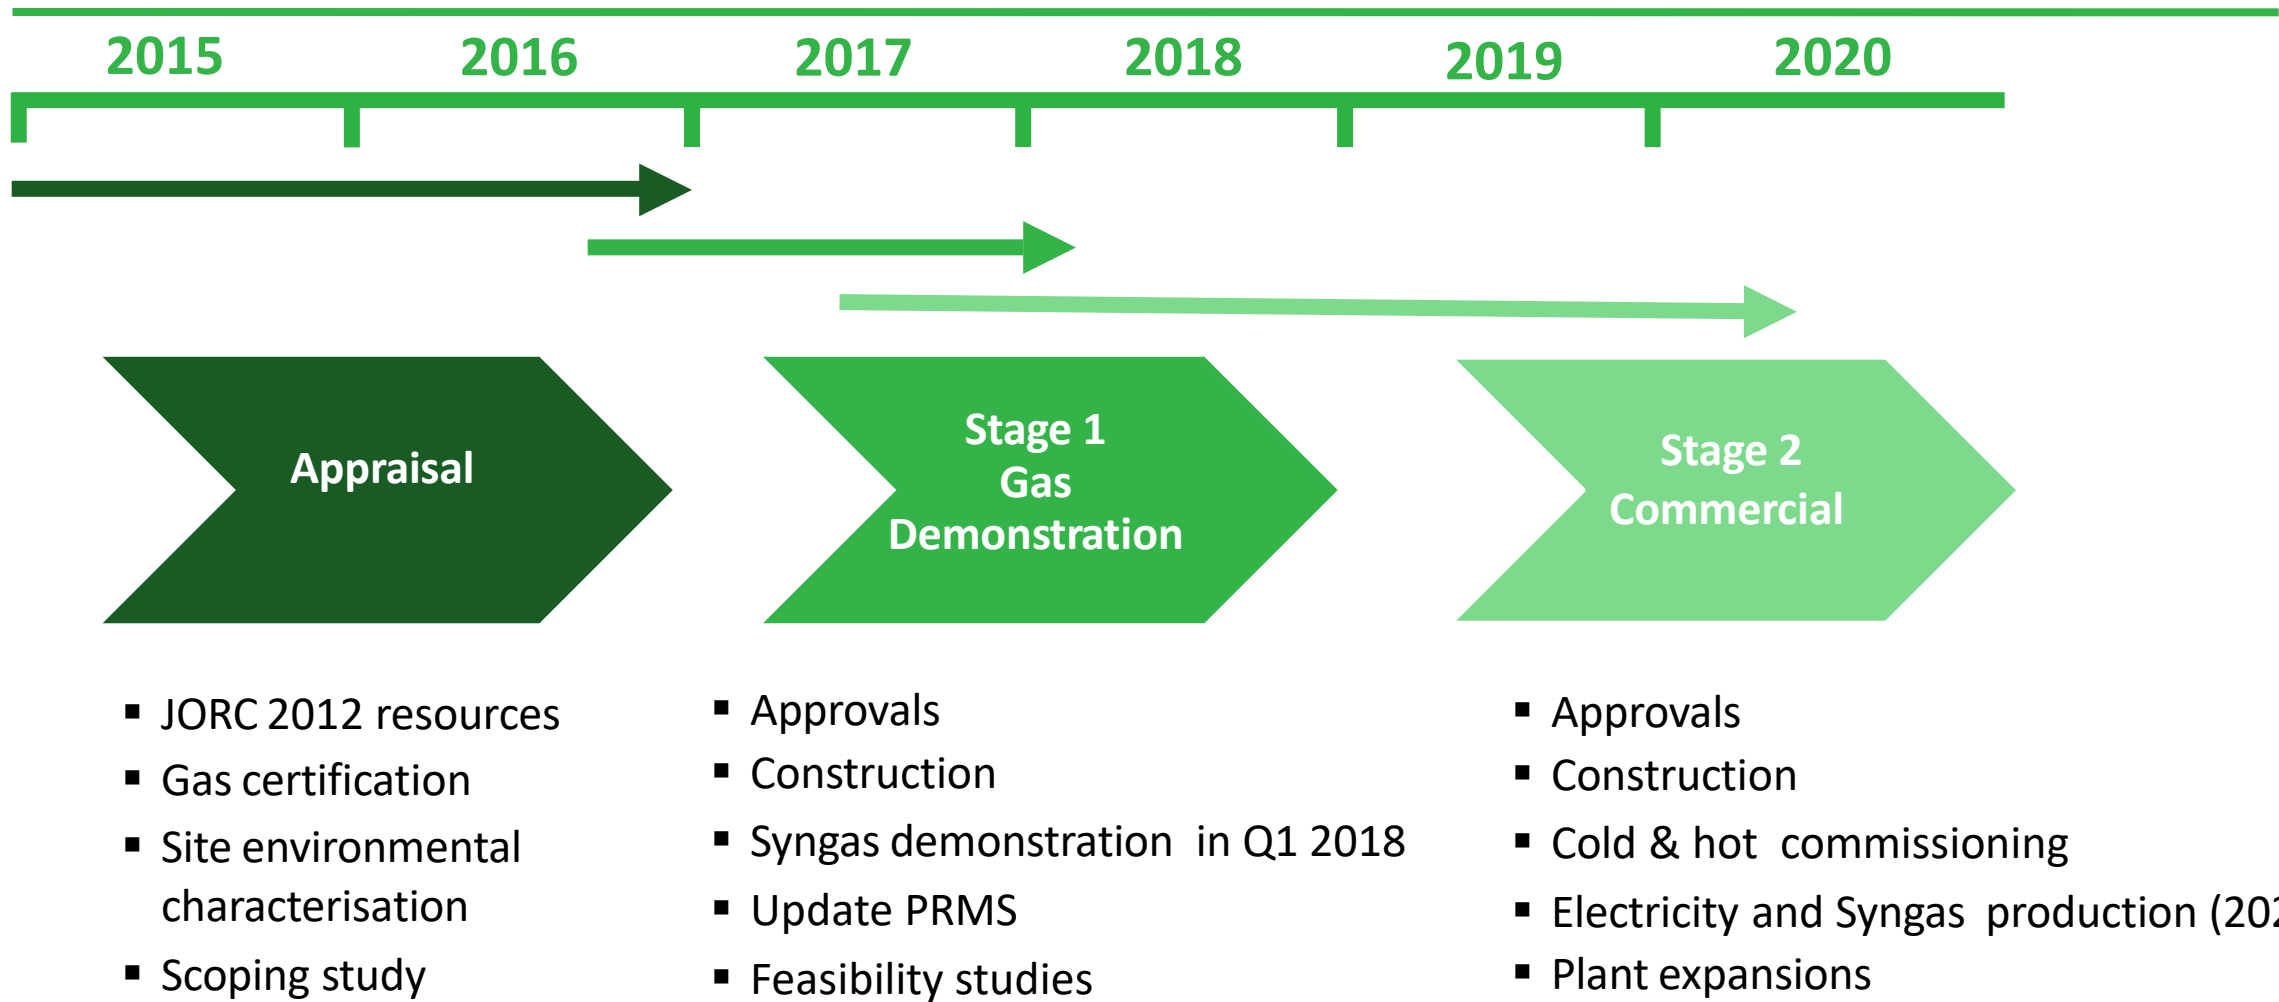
2015 2016 2017 2018 2019 2020

Appraisal

Stage 1
Gas
Demonstration

Stage 2
Commercial

- JORC 2012 resources
- Gas certification
- Site environmental characterisation
- Scoping study

- Approvals
- Construction
- Syngas demonstration in Q1 2018
- Update PRMS
- Feasibility studies

- Approvals
- Construction
- Cold & hot commissioning
- Electricity and Syngas production (20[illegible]
- Plant expansions